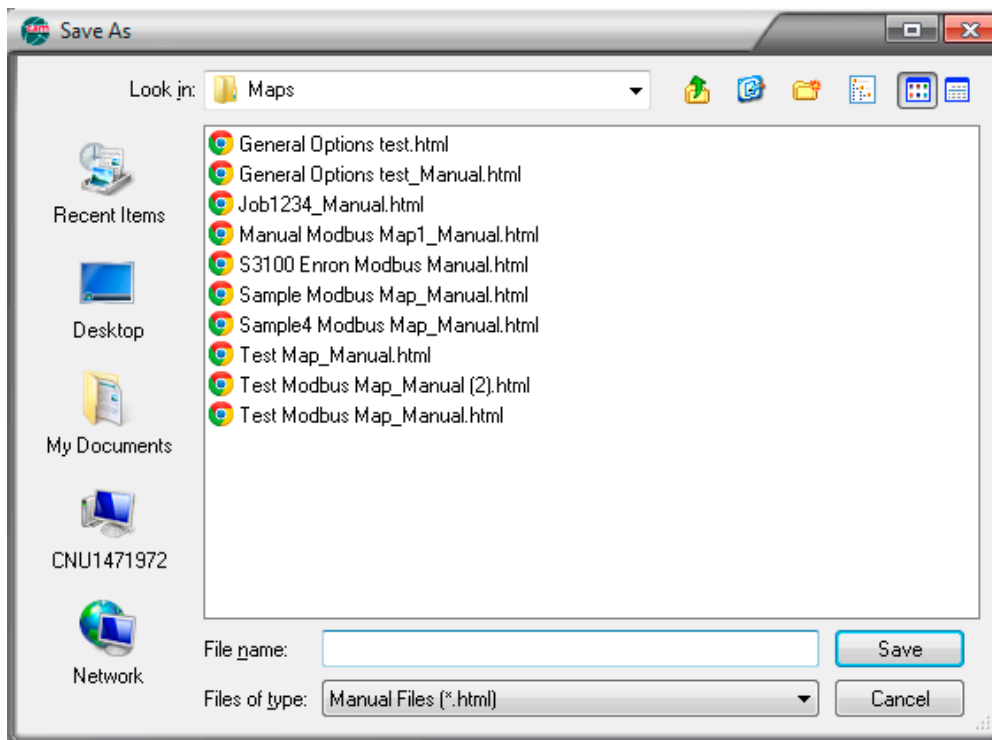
Save As

Look in: Maps

Recent Items

Desktop

My Documents

CNU1471972

Network

General Options test.html
General Options test_Manual.html
Job1234_Manual.html
Manual Modbus Map1_Manual.html
S3100 Enron Modbus Manual.html
Sample Modbus Map_Manual.html
Sample4 Modbus Map_Manual.html
Test Map_Manual.html
Test Modbus Map_Manual (2).html
Test Modbus Map_Manual.html

File name:

Save

Files of type: Manual Files (*.html)

Cancel